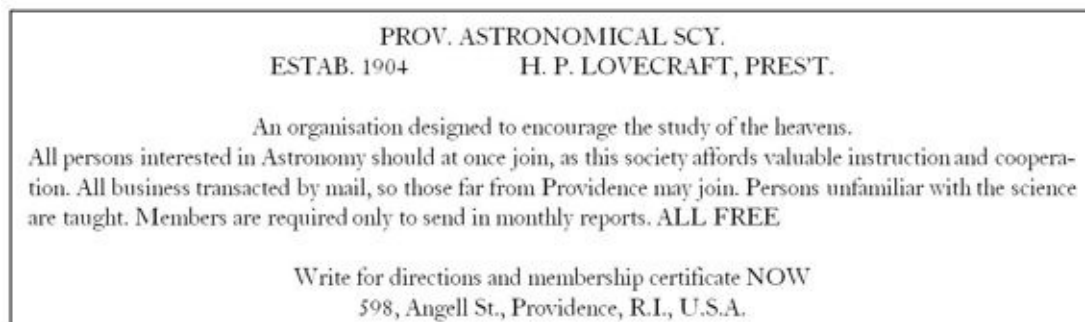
PROV. ASTRONOMICAL SCY.
ESTAB. 1904 H. P. LOVECRAFT, PRES'T.

An organisation designed to encourage the study of the heavens.
All persons interested in Astronomy should at once join, as this society affords valuable instruction and cooperation. All business transacted by mail, so those far from Providence may join. Persons unfamiliar with the science are taught. Members are required only to send in monthly reports. ALL FREE

Write for directions and membership certificate NOW
598, Angell St., Providence, R.I., U.S.A.